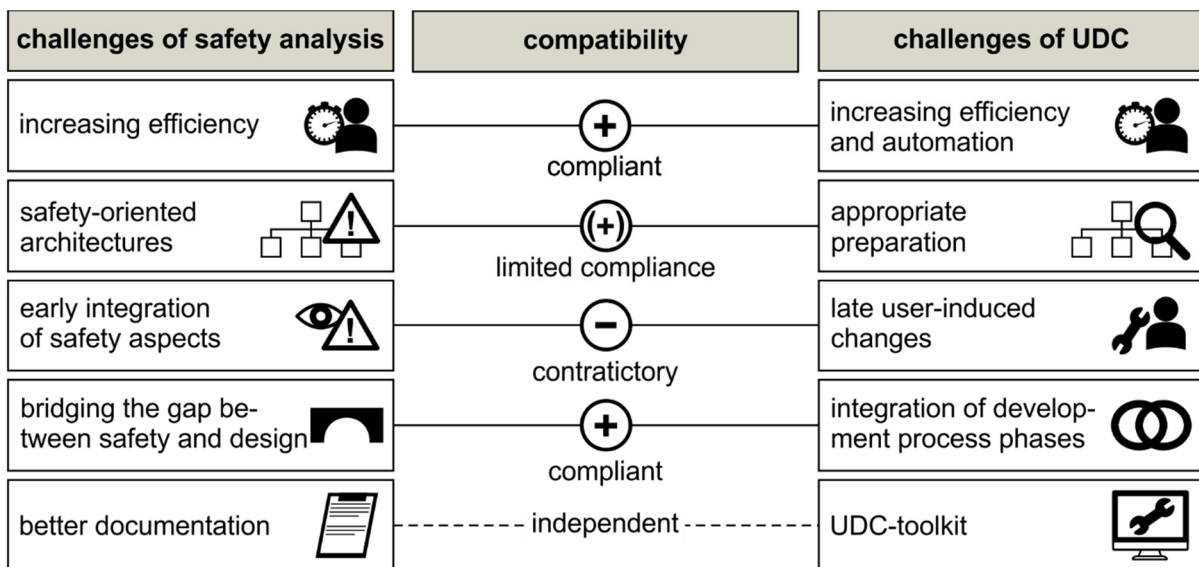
| challenges of safety analysis | compatibility | challenges of UDC |
|---|---|---|
| increasing efficiency | + compliant | increasing efficiency and automation |
| safety-oriented architectures | (+) limited compliance | appropriate preparation |
| early integration of safety aspects | − contratictory | late user-induced changes |
| bridging the gap between safety and design | + compliant | integration of development process phases |
| better documentation | independent | UDC-toolkit |